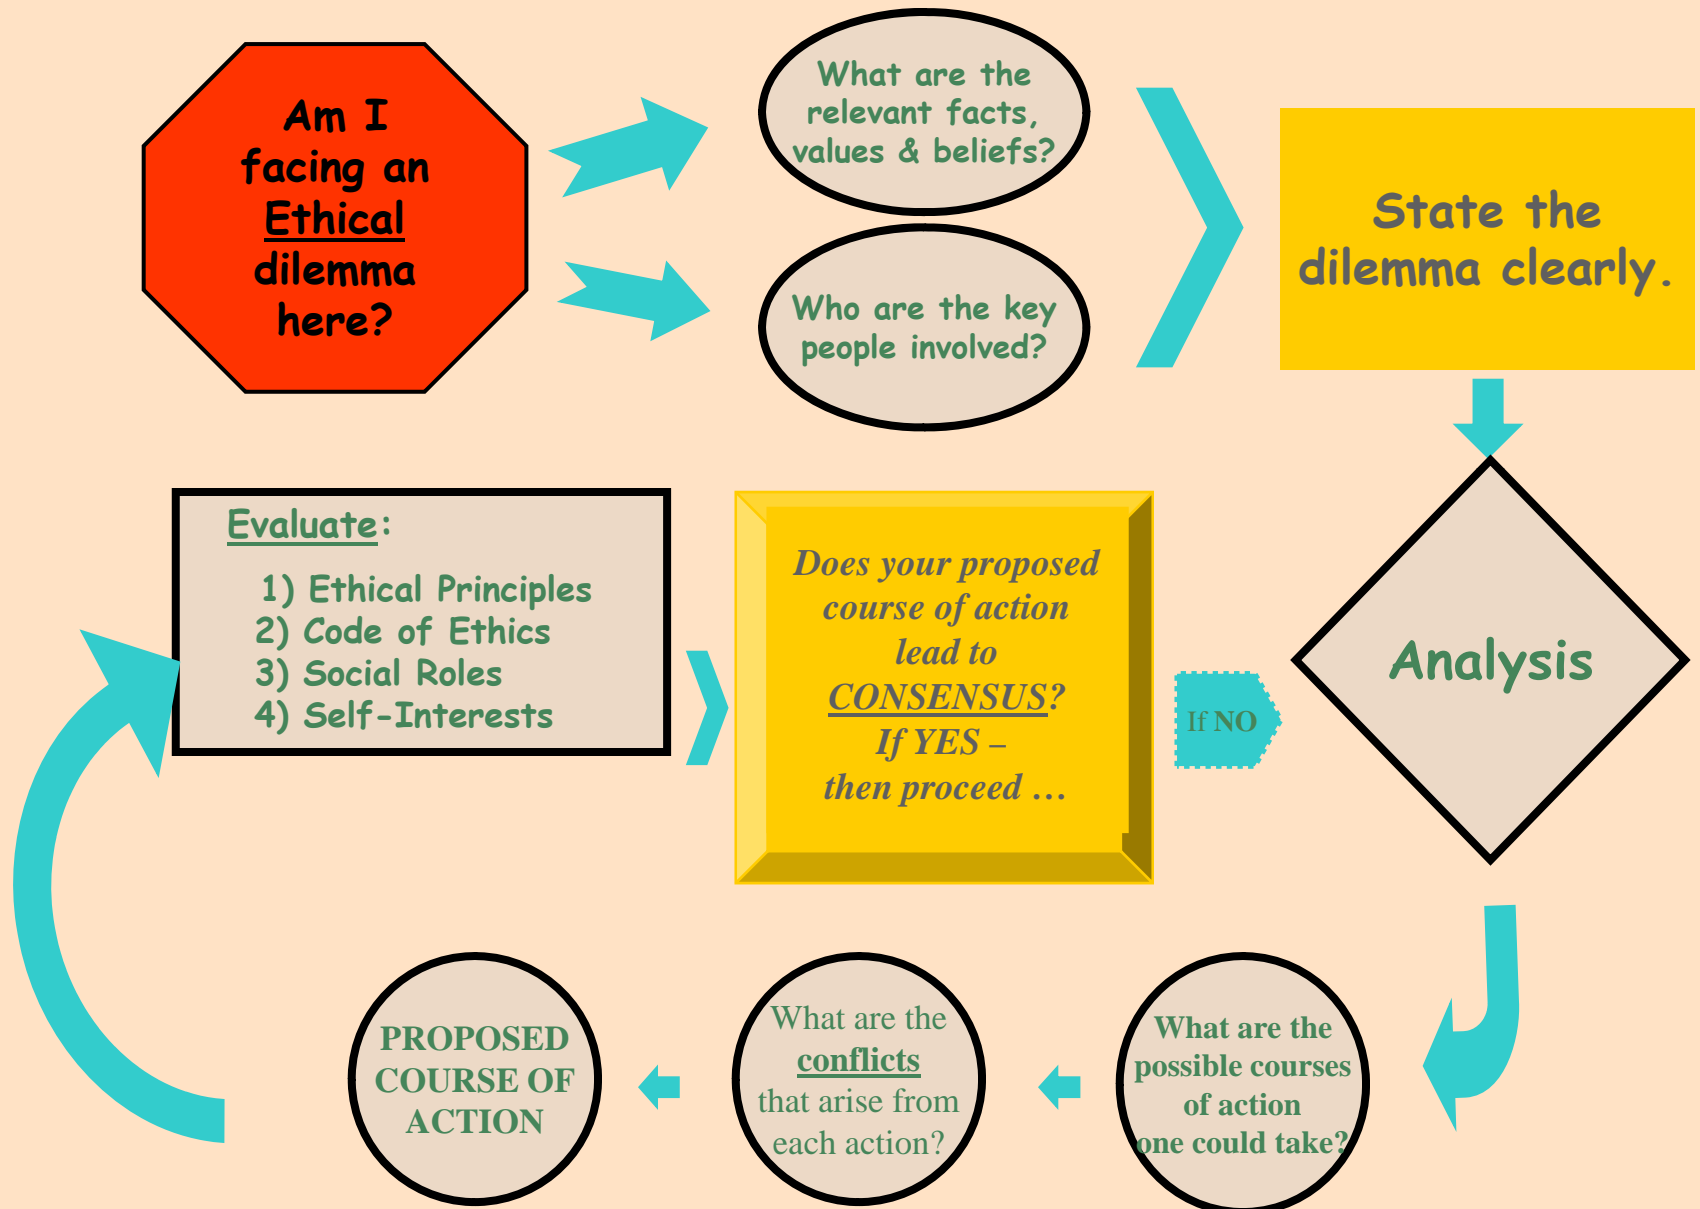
Am I facing an Ethical dilemma here?

What are the relevant facts, values & beliefs?

Who are the key people involved?

State the dilemma clearly.

Analysis

If NO

Does your proposed course of action lead to CONSENSUS? If YES – then proceed …

Evaluate:

1) Ethical Principles
2) Code of Ethics
3) Social Roles
4) Self-Interests

What are the possible courses of action one could take?

What are the conflicts that arise from each action?

PROPOSED COURSE OF ACTION